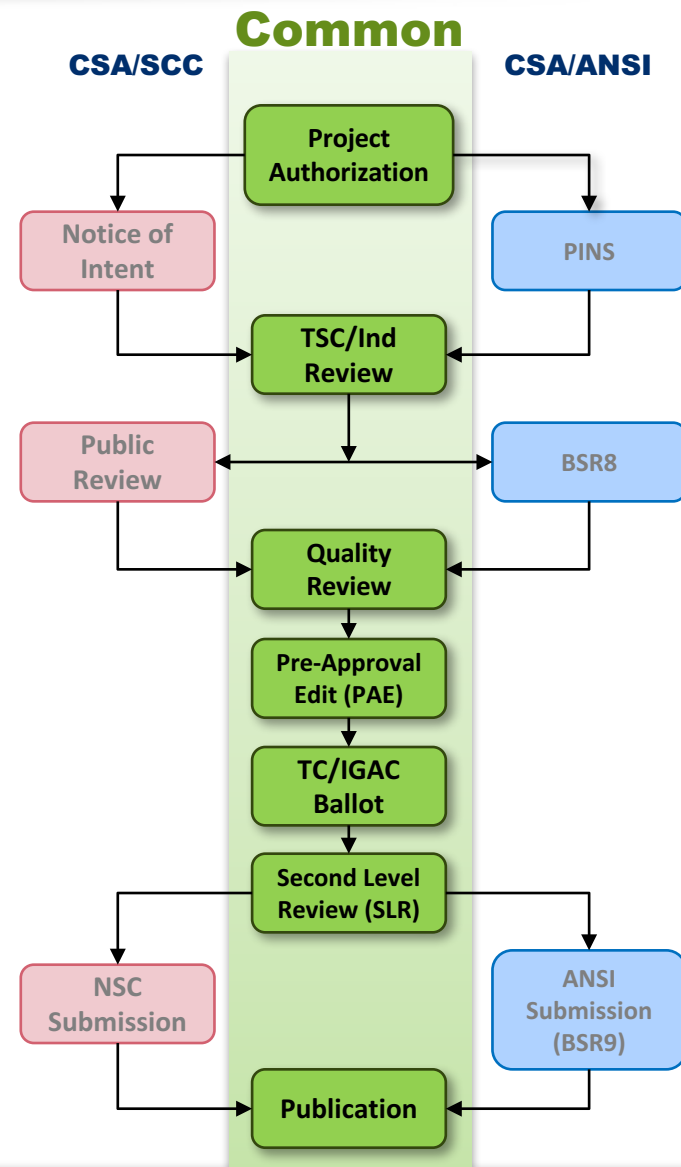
CSA/SCC

Common

CSA/ANSI

Project Authorization

Notice of Intent

PINS

TSC/Ind Review

Public Review

BSR8

Quality Review

Pre-Approval Edit (PAE)

TC/IGAC Ballot

Second Level Review (SLR)

NSC Submission

ANSI Submission (BSR9)

Publication